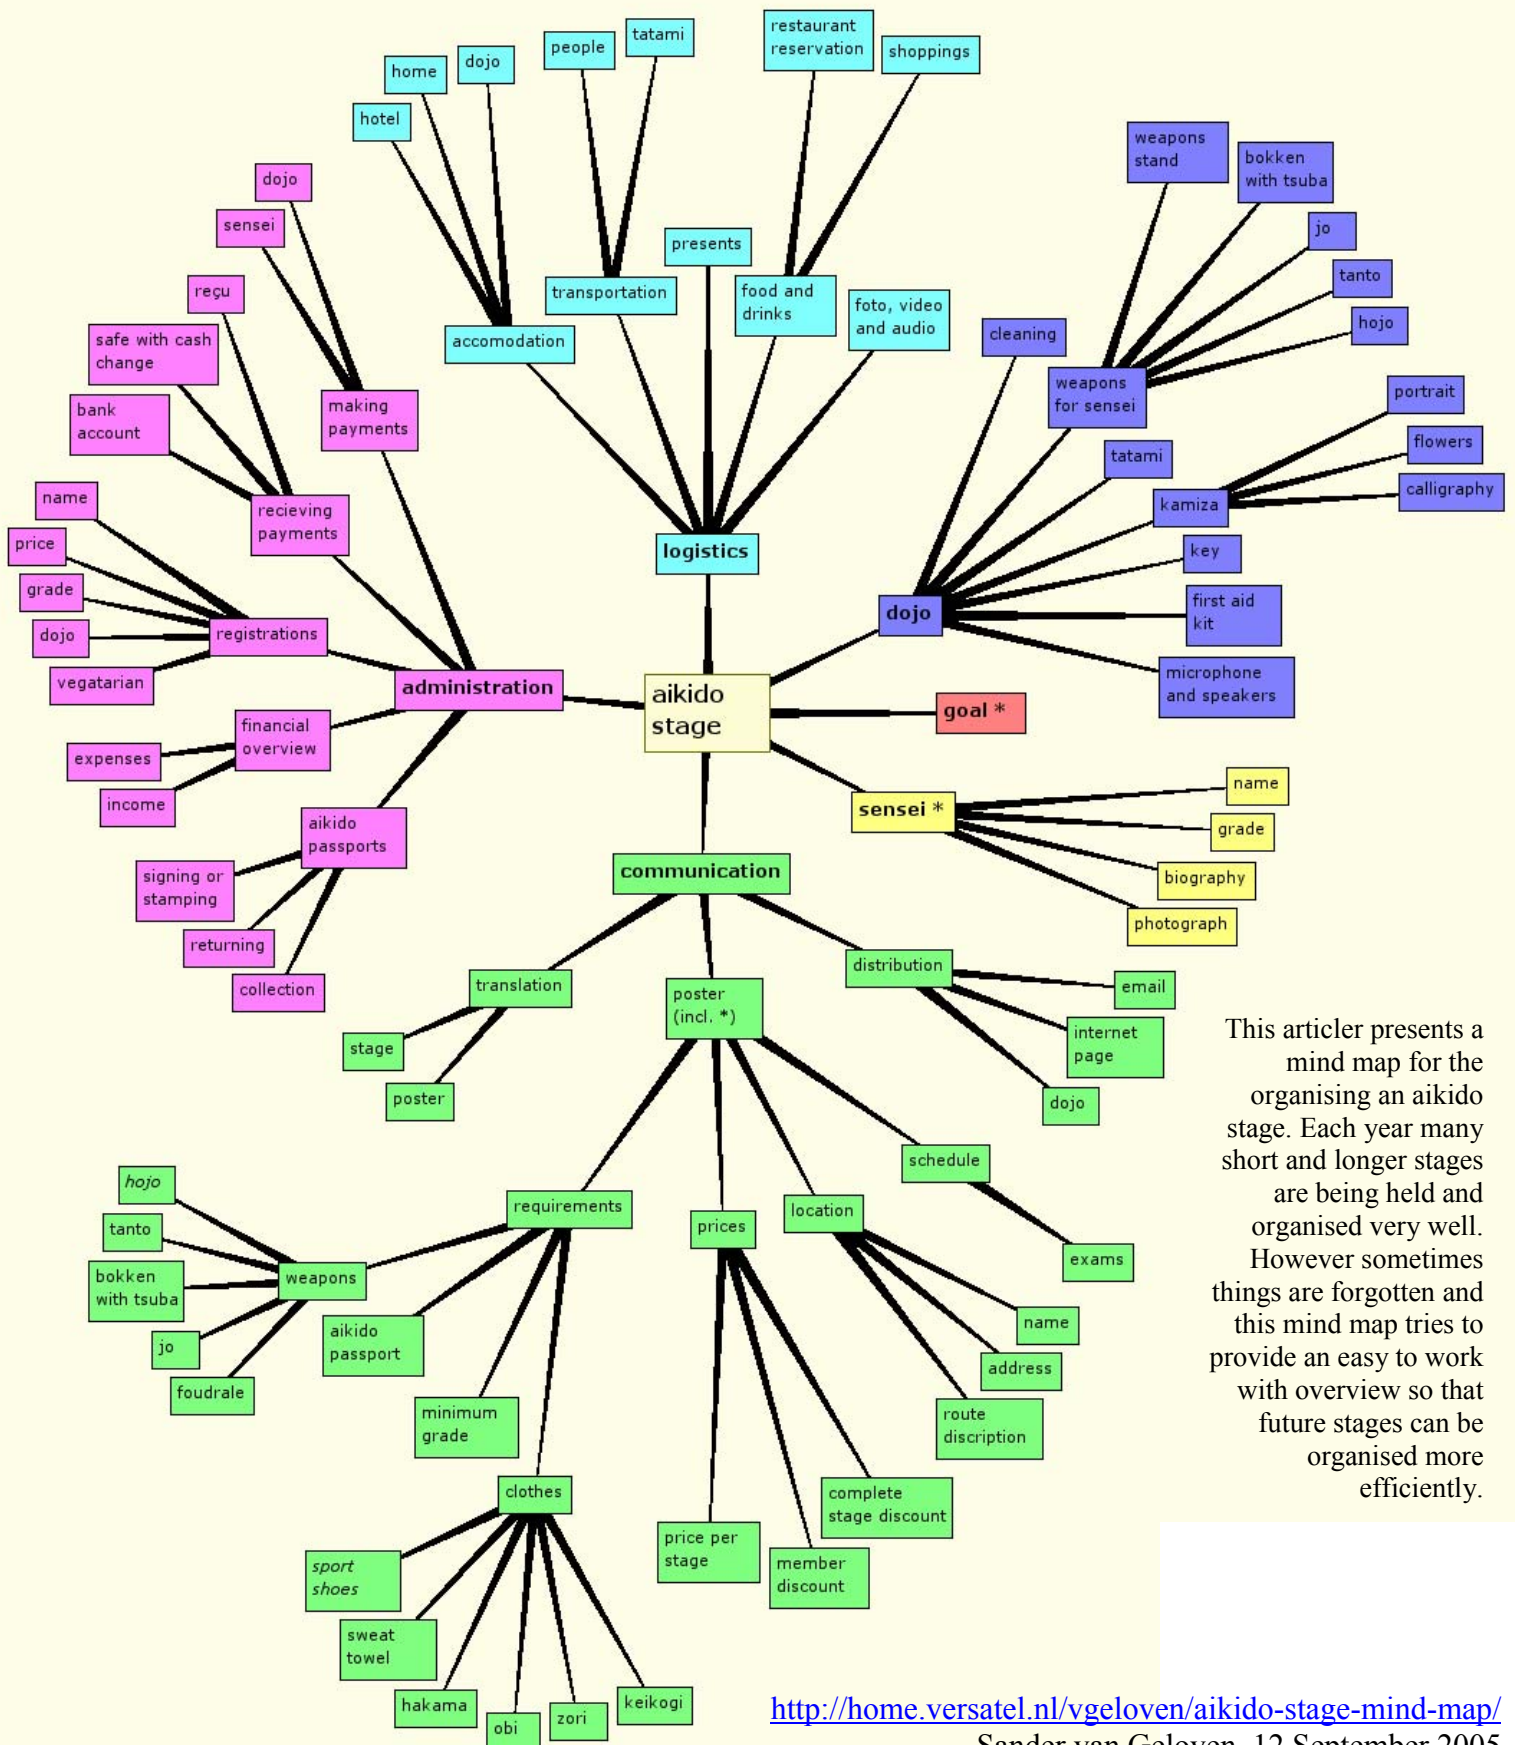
aikido stage

logistics

accomodation

hotel

home

dojo

transportation

people

tatami

presents

food and drinks

restaurant reservation

shoppings

foto, video and audio

administration

making payments

dojo

sensei

recieving payments

reçu

safe with cash change

bank account

registrations

name

price

grade

dojo

vegetarian

financial overview

expenses

income

aikido passports

signing or stamping

returning

collection

dojo

cleaning

weapons for sensei

weapons stand

bokken with tsuba

jo

tanto

hojo

tatami

kamiza

portrait

flowers

calligraphy

key

first aid kit

microphone and speakers

goal *

sensei *

name

grade

biography

photograph

communication

translation

stage

poster

poster (incl. *)

distribution

email

internet page

dojo

schedule

exams

requirements

weapons

hojo

tanto

bokken with tsuba

jo

foudrale

aikido passport

minimum grade

clothes

sport shoes

sweat towel

hakama

obi

zori

keikogi

prices

price per stage

member discount

complete stage discount

location

name

address

route discription

This articler presents a mind map for the organising an aikido stage. Each year many short and longer stages are being held and organised very well. However sometimes things are forgotten and this mind map tries to provide an easy to work with overview so that future stages can be organised more efficiently.

http://home.versatel.nl/vgeloven/aikido-stage-mind-map/

Sander van Geloven, 12 September 2005